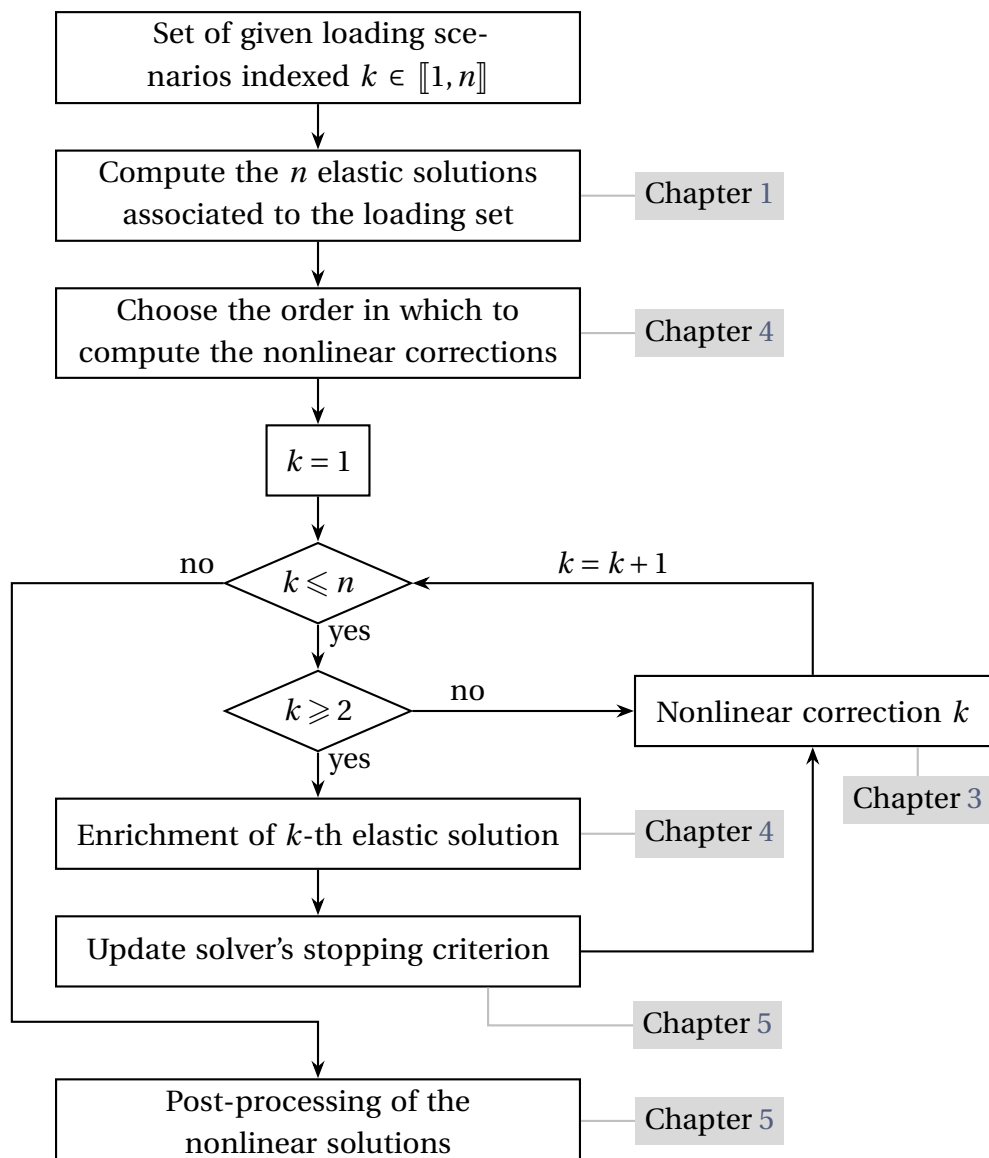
Set of given loading scenarios indexed $k \in [\![1, n]\!]$

Compute the $n$ elastic solutions associated to the loading set

Chapter 1

Choose the order in which to compute the nonlinear corrections

Chapter 4

$k = 1$

no

$k \leqslant n$

$k = k + 1$

yes

$k \geqslant 2$

no

Nonlinear correction $k$

yes

Chapter 3

Enrichment of $k$-th elastic solution

Chapter 4

Update solver's stopping criterion

Chapter 5

Post-processing of the nonlinear solutions

Chapter 5